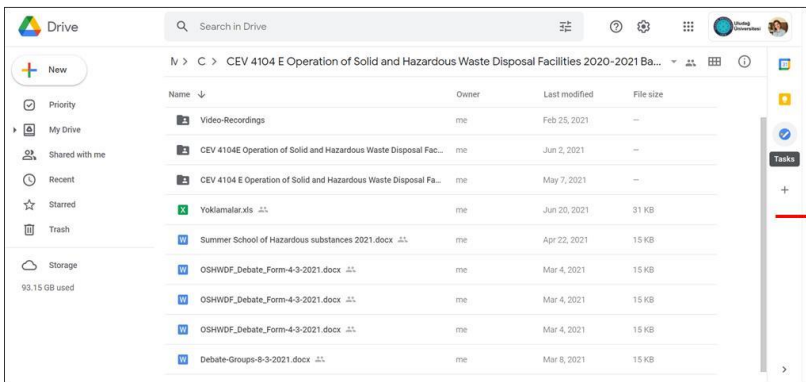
Drive

Search in Drive

Uludağ Üniversitesi

New

Priority

My Drive

Shared with me

Recent

Starred

Trash

Storage

93.15 GB used

M > C > CEV 4104 E Operation of Solid and Hazardous Waste Disposal Facilities 2020-2021 Ba...

| Name ↓ | Owner | Last modified | File size |
|---|---|---|---|
| Video-Recordings | me | Feb 25, 2021 | — |
| CEV 4104E Operation of Solid and Hazardous Waste Disposal Fac... | me | Jun 2, 2021 | — |
| CEV 4104 E Operation of Solid and Hazardous Waste Disposal Fa... | me | May 7, 2021 | — |
| Yoklamalar.xls | me | Jun 20, 2021 | 31 KB |
| Summer School of Hazardous substances 2021.docx | me | Apr 22, 2021 | 15 KB |
| OSHWDF_Debate_Form-4-3-2021.docx | me | Mar 4, 2021 | 15 KB |
| OSHWDF_Debate_Form-4-3-2021.docx | me | Mar 4, 2021 | 15 KB |
| OSHWDF_Debate_Form-4-3-2021.docx | me | Mar 4, 2021 | 15 KB |
| Debate-Groups-8-3-2021.docx | me | Mar 8, 2021 | 15 KB |

Tasks

+